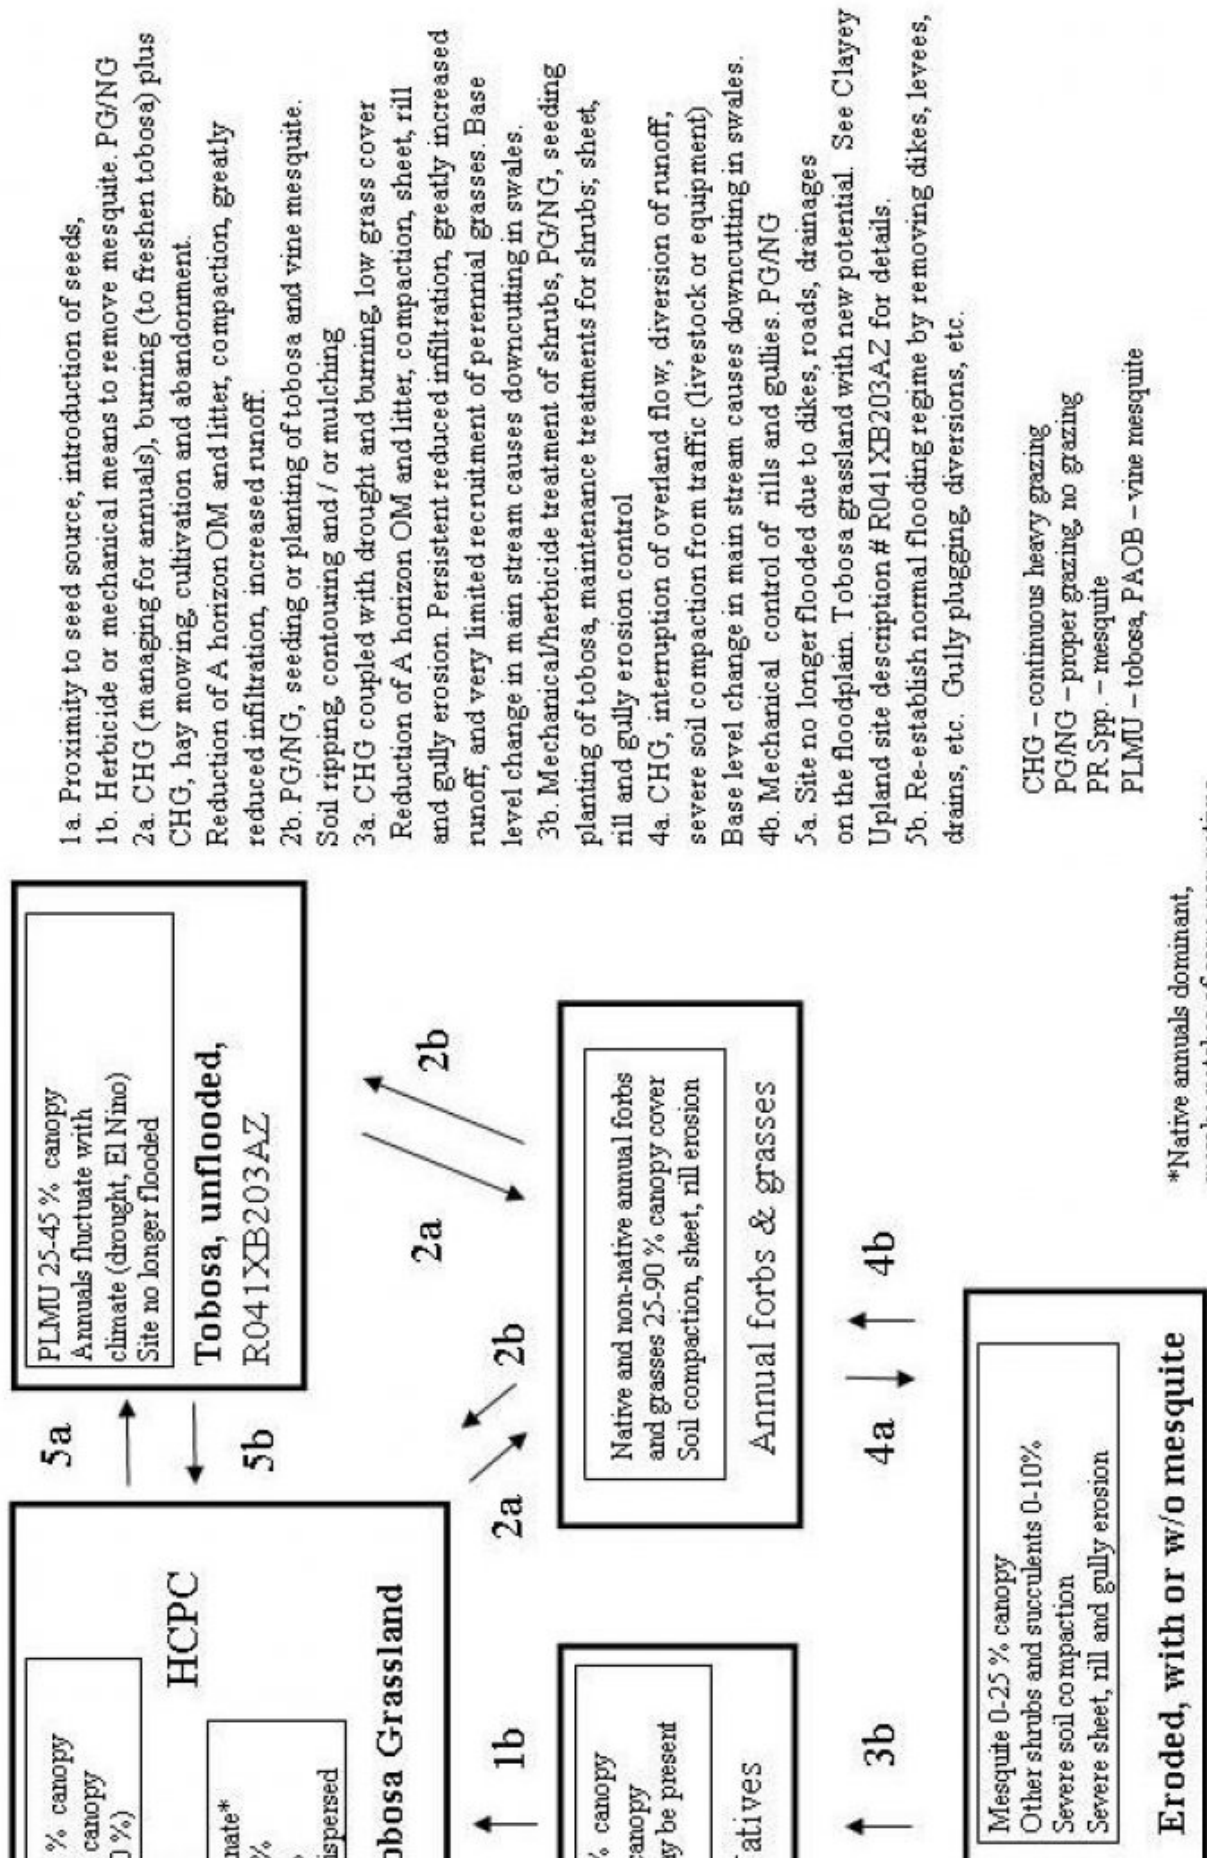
% canopy
canopy
0 %)

HCPC

nate*
%

ispersed

obosa Grassland

1b

% canopy
canopy
ay be present

atives

3b

5a

5b

PLMU 25-45 % canopy
Annuals fluctuate with climate (drought, El Nino)
Site no longer flooded

Tobosa, unflooded,
R041XB203AZ

2a

2b

2a

2b

Native and non-native annual forbs and grasses 25-90 % canopy cover
Soil compaction, sheet, rill erosion

Annual forbs & grasses

4a

4b

Mesquite 0-25 % canopy
Other shrubs and succulents 0-10%
Severe soil compaction
Severe sheet, rill and gully erosion

Eroded, with or w/o mesquite

1a. Proximity to seed source, introduction of seeds,
1b. Herbicide or mechanical means to remove mesquite. PG/NG
2a. CHG (managing for annuals), burning (to freshen tobosa) plus CHG, hay mowing, cultivation and abandonment.
Reduction of A horizon OM and litter, compaction, greatly reduced infiltration, increased runoff.
2b. PG/NG, seeding or planting of tobosa and vine mesquite.
Soil ripping, contouring and / or mulching
3a. CHG coupled with drought and burning, low grass cover
Reduction of A horizon OM and litter, compaction, sheet, rill and gully erosion. Persistent reduced infiltration, greatly increased runoff, and very limited recruitment of perennial grasses. Base level change in main stream causes downcutting in swales.
3b. Mechanical/herbicide treatment of shrubs, PG/NG, seeding planting of tobosa, maintenance treatments for shrubs; sheet, rill and gully erosion control
4a. CHG, interruption of overland flow, diversion of runoff, severe soil compaction from traffic (livestock or equipment)
Base level change in main stream causes downcutting in swales.
4b. Mechanical control of rills and gullies. PG/NG
5a. Site no longer flooded due to dikes, roads, drainages on the floodplain. Tobosa grassland with new potential. See Clayey Upland site description # R041XB203AZ for details.
5b. Re-establish normal flooding regime by removing dikes, levees, drains, etc. Gully plugging, diversions, etc.

CHG – continuous heavy grazing
PG/NG – proper grazing, no grazing
PR Spp. – mesquite
PLMU – tobosa, PAOB – vine mesquite

*Native annuals dominant,
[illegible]